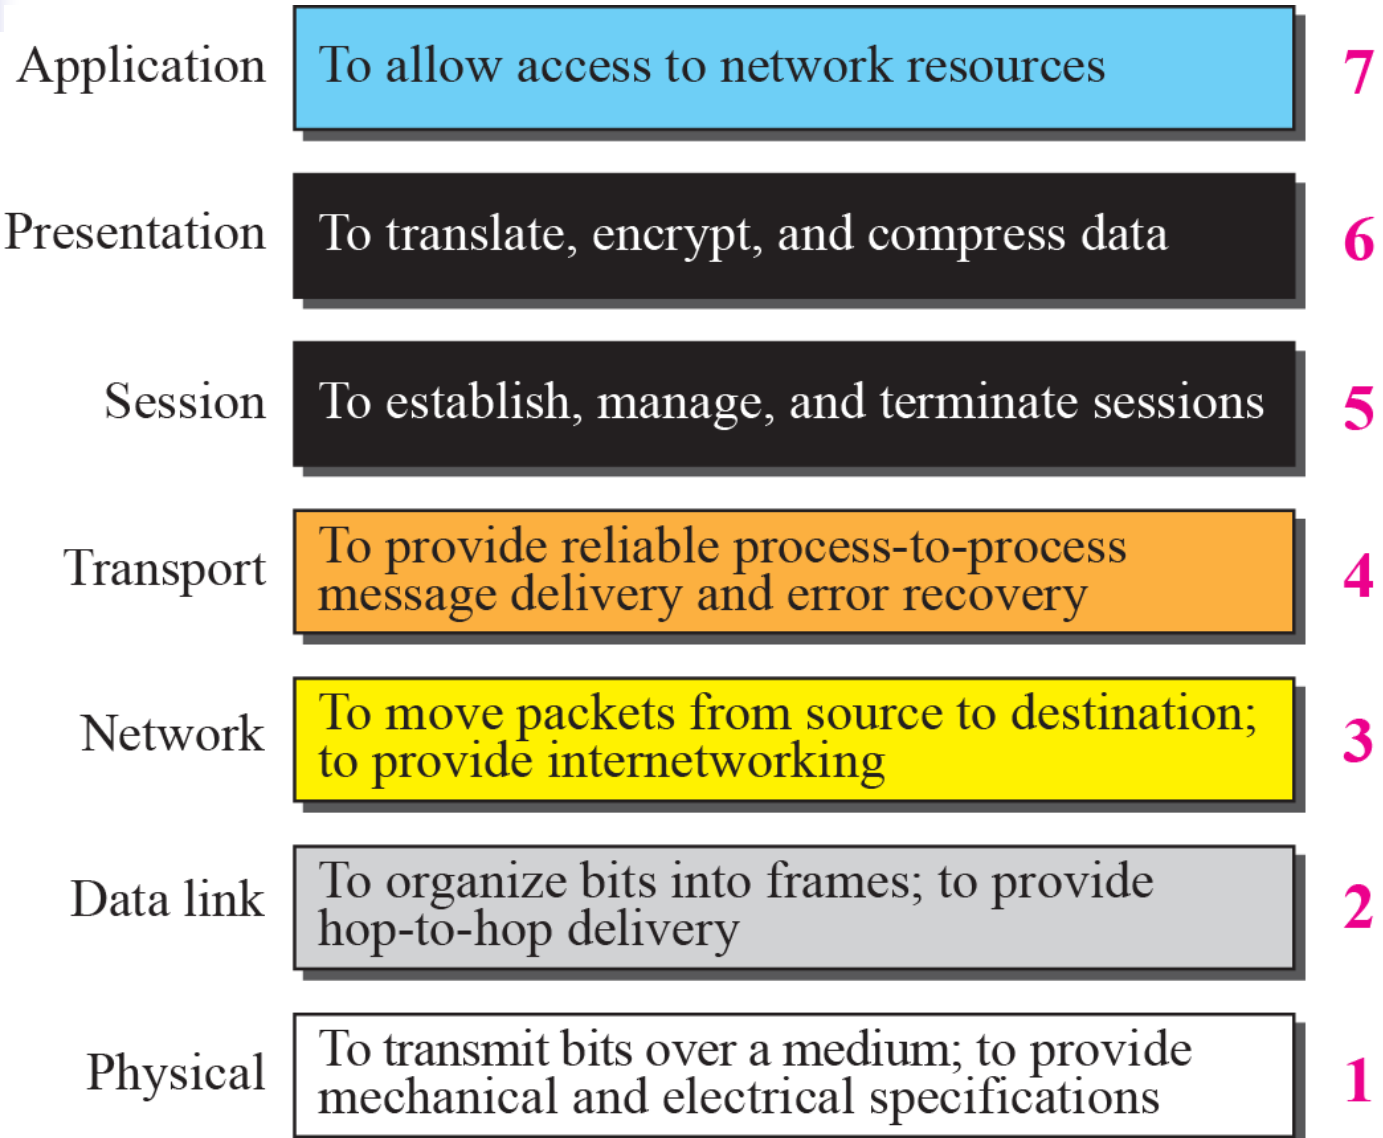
Application To allow access to network resources 7

Presentation To translate, encrypt, and compress data 6

Session To establish, manage, and terminate sessions 5

Transport To provide reliable process-to-process message delivery and error recovery 4

Network To move packets from source to destination; to provide internetworking 3

Data link To organize bits into frames; to provide hop-to-hop delivery 2

Physical To transmit bits over a medium; to provide mechanical and electrical specifications 1